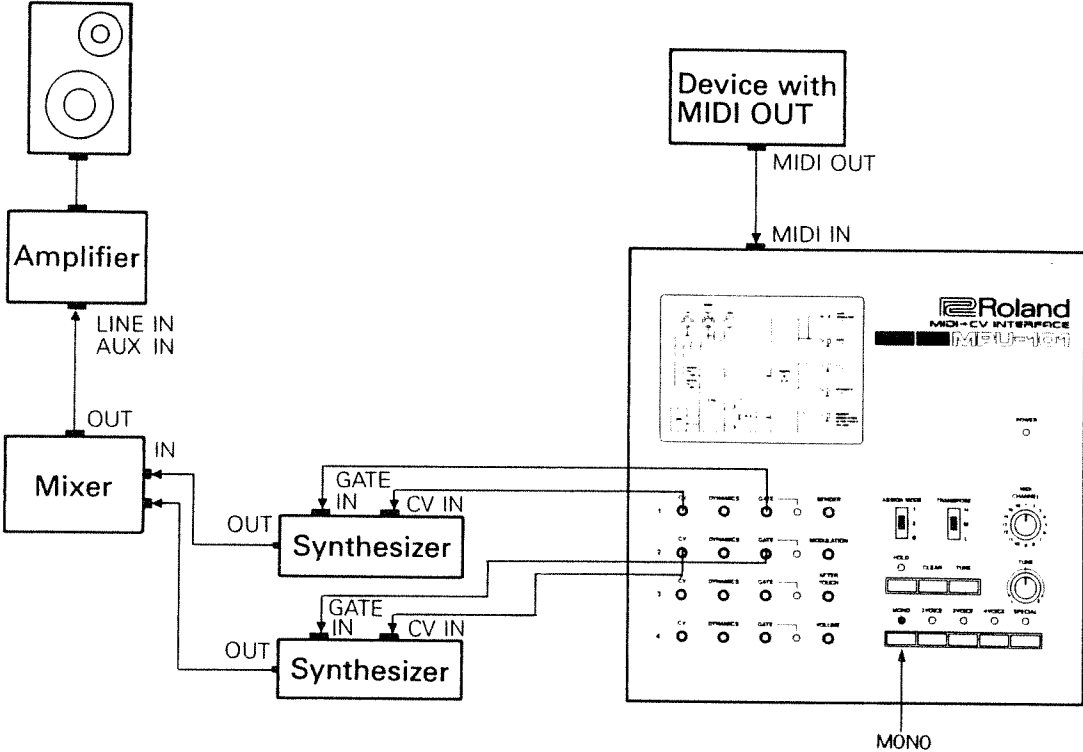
Device with MIDI OUT

MIDI OUT

MIDI IN

Amplifier

LINE IN
AUX IN

OUT

Mixer

IN

GATE IN

CV IN

OUT

Synthesizer

GATE IN

CV IN

OUT

Synthesizer

Roland
MIDI→CV INTERFACE
MPU-101

POWER

CV DYNAMICS GATE BENDER
1
CV DYNAMICS GATE MODULATION
2
CV DYNAMICS GATE AFTER TOUCH
3
CV DYNAMICS GATE VOLUME
4

ASSIGN MODE
TRANSPOSE
MIDI CHANNEL

HOLD
CLEAR
TUNE

TUNE

MONO 2 VOICE 3 VOICE 4 VOICE SPECIAL

MONO